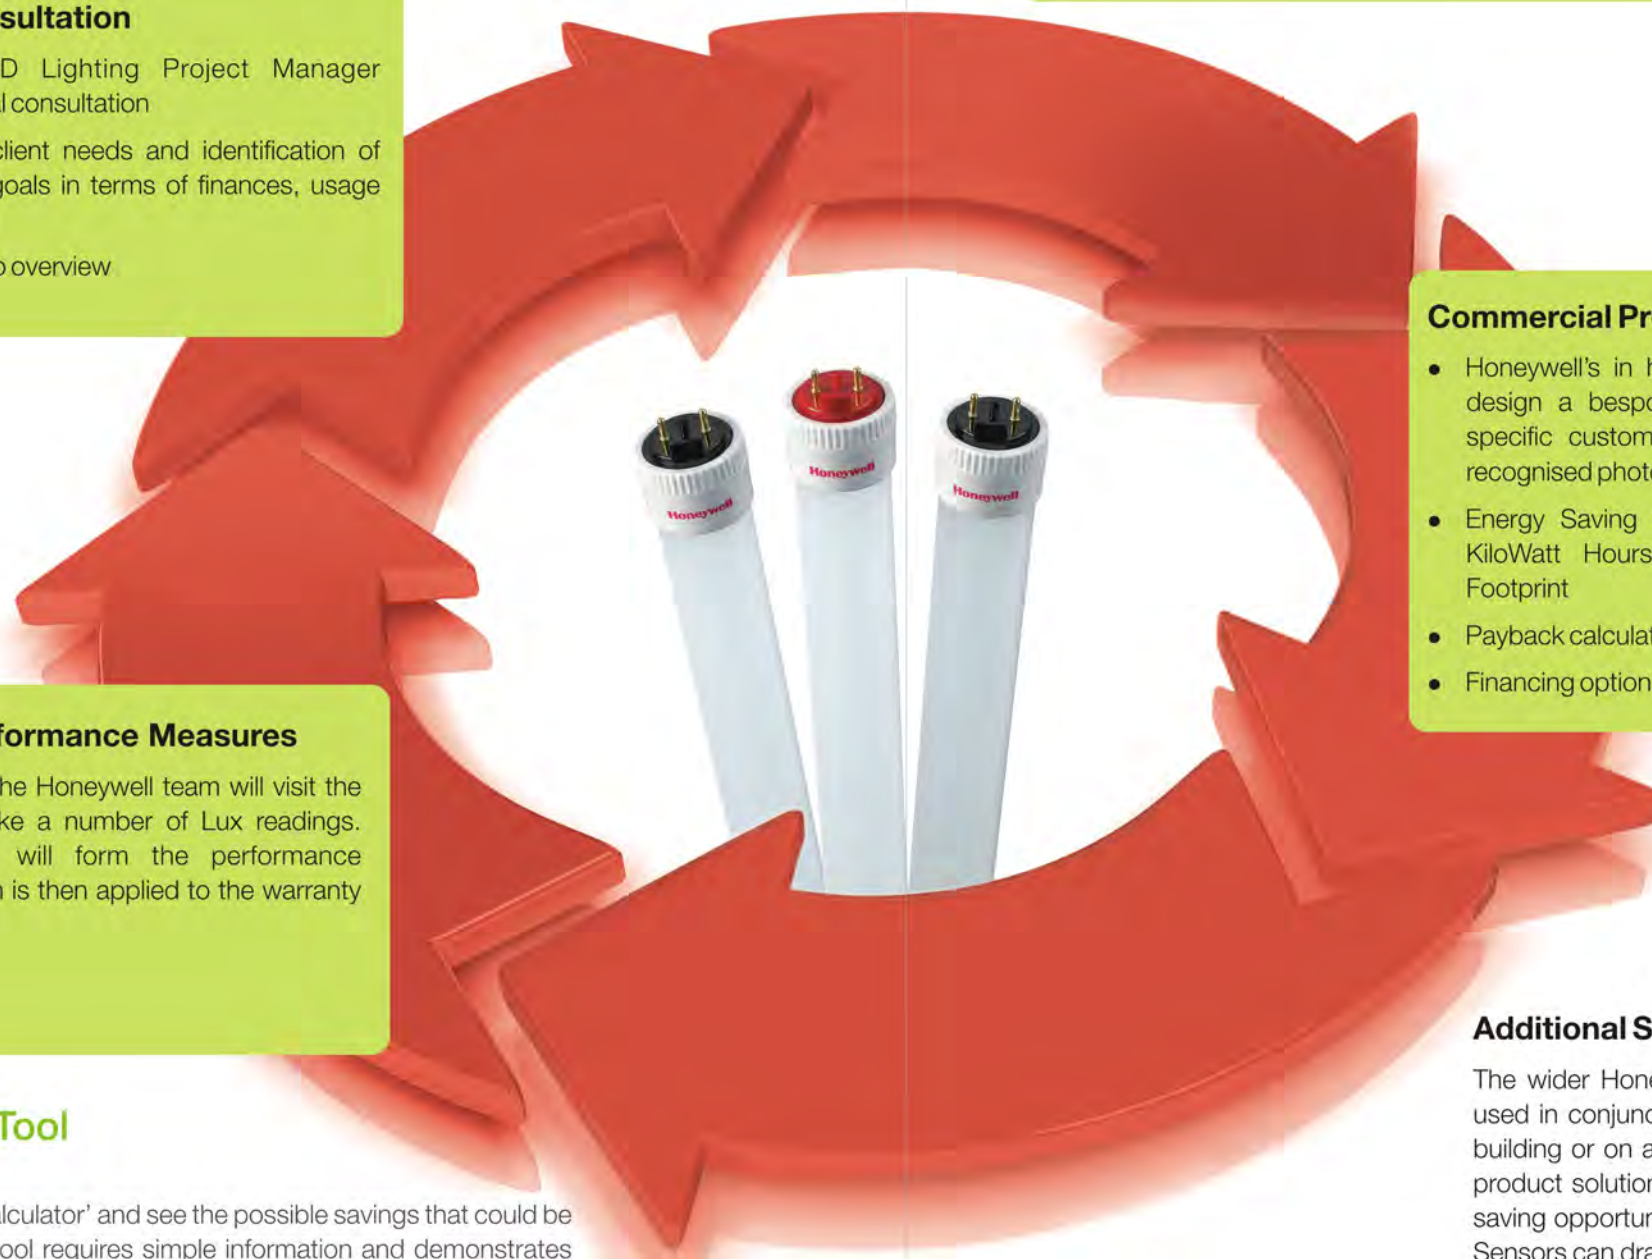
sultation

D Lighting Project Manager l consultation

client needs and identification of goals in terms of finances, usage

overview

formance Measures

he Honeywell team will visit the ke a number of Lux readings. will form the performance is then applied to the warranty

Tool

lculator' and see the possible savings that could be ool requires simple information and demonstrates

Honeywell

Honeywell

Honeywell

Commercial Pr

• Honeywell's in design a bespo specific custom recognised phot

• Energy Saving KiloWatt Hours Footprint

• Payback calcula

• Financing option

Additional S

The wider Hon used in conjunc building or on a product solutio saving opportu Sensors can dr